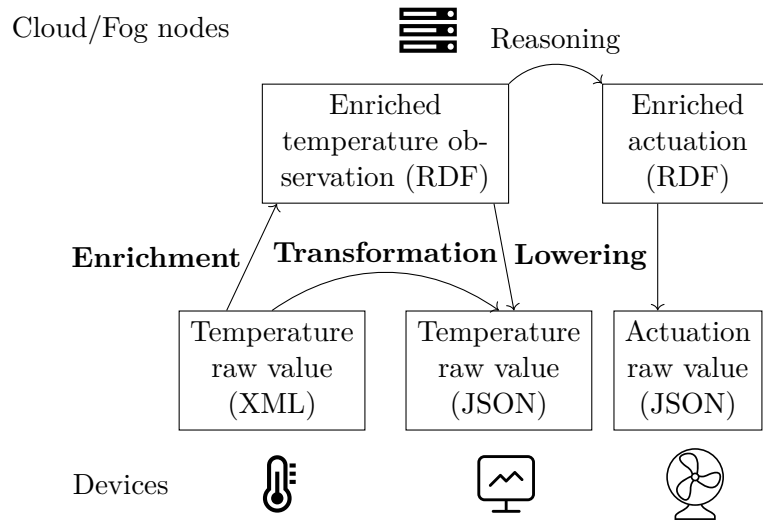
Cloud/Fog nodes

Reasoning

Enriched temperature observation (RDF)

Enriched actuation (RDF)

Enrichment

Transformation

Lowering

Temperature raw value (XML)

Temperature raw value (JSON)

Actuation raw value (JSON)

Devices